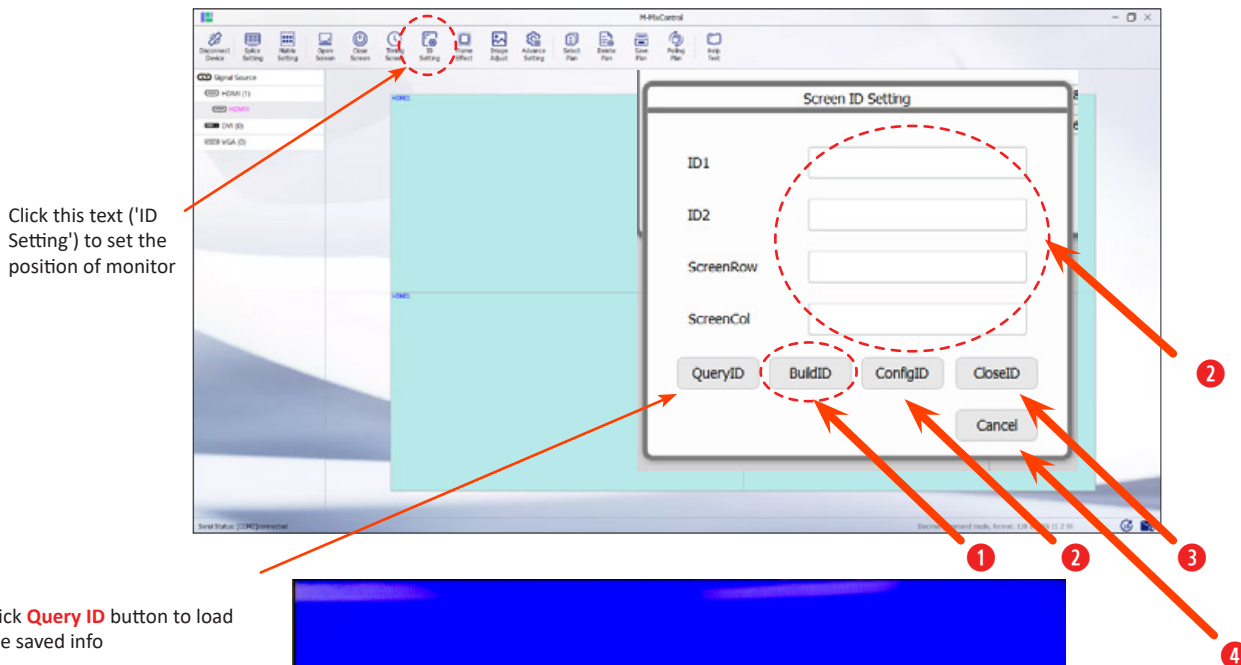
M-MixControl

Disconnect Device
Splice Setting
Matrix Setting
Open Screen
Close Screen
Timing Screen
ID Setting
Scene Effect
Image Adjust
Advance Setting
Select Plan
Delete Plan
Save Plan
Poling Plan
Help Text

Signal Source
HDMI (1)
HDMI1
DVI (0)
VGA (0)

HDMI1

HDMI1

Serial Status: [COM3]connected

Click this text ('ID Setting') to set the position of monitor

Screen ID Setting

ID1

ID2

ScreenRow

ScreenCol

QueryID
BuildID
ConfigID
CloseID
Cancel

2

1
2
3
4

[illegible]ick **Query ID** button to load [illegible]e saved info